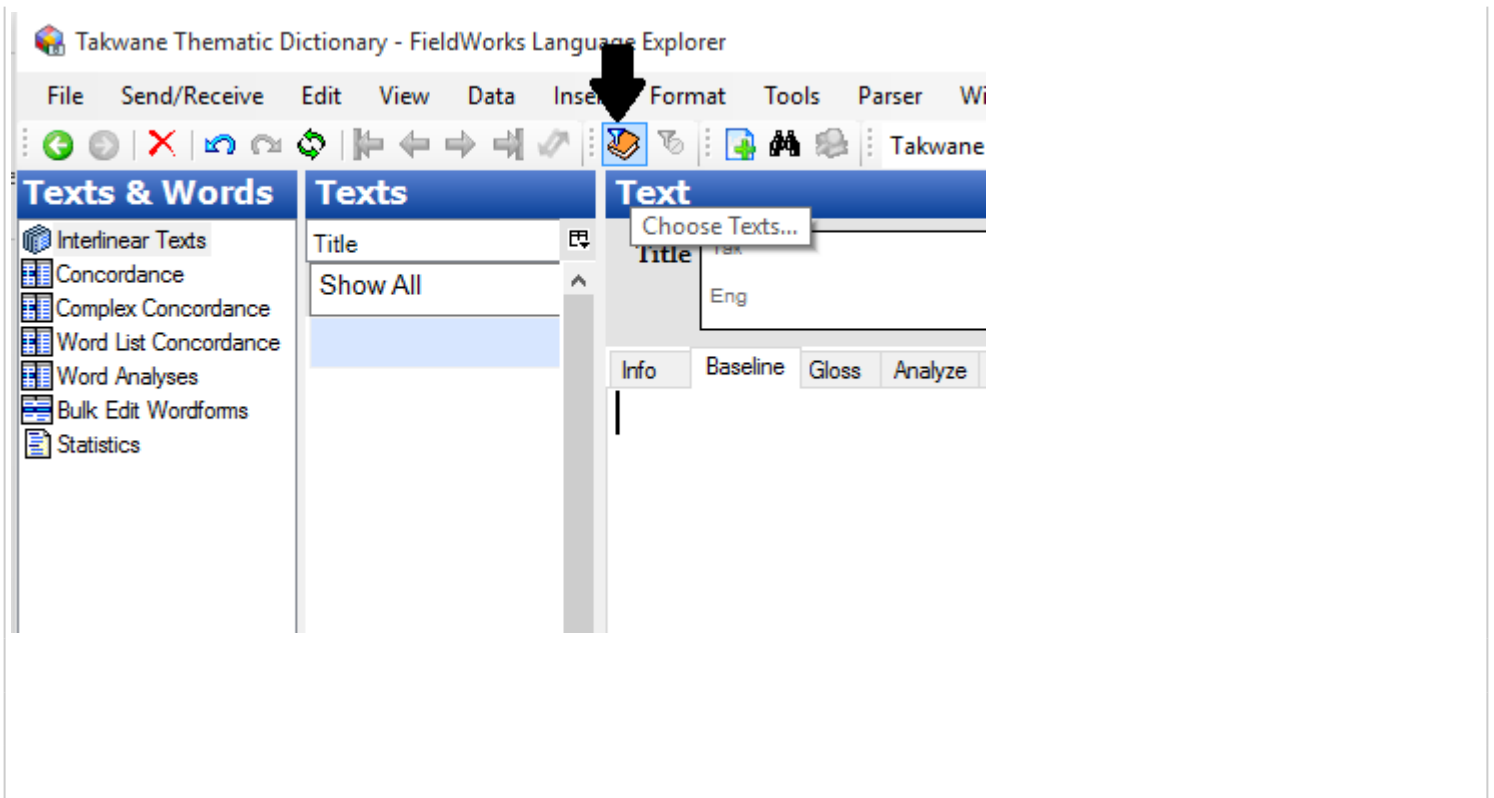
Takwane Thematic Dictionary - FieldWorks Language Explorer

File Send/Receive Edit View Data Inse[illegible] Format Tools Parser Wi

Takwane

Texts & Words

Interlinear Texts
Concordance
Complex Concordance
Word List Concordance
Word Analyses
Bulk Edit Wordforms
Statistics

Texts

Title

Show All

Text

Choose Texts...

Title Tak

Eng

Info Baseline Gloss Analyze